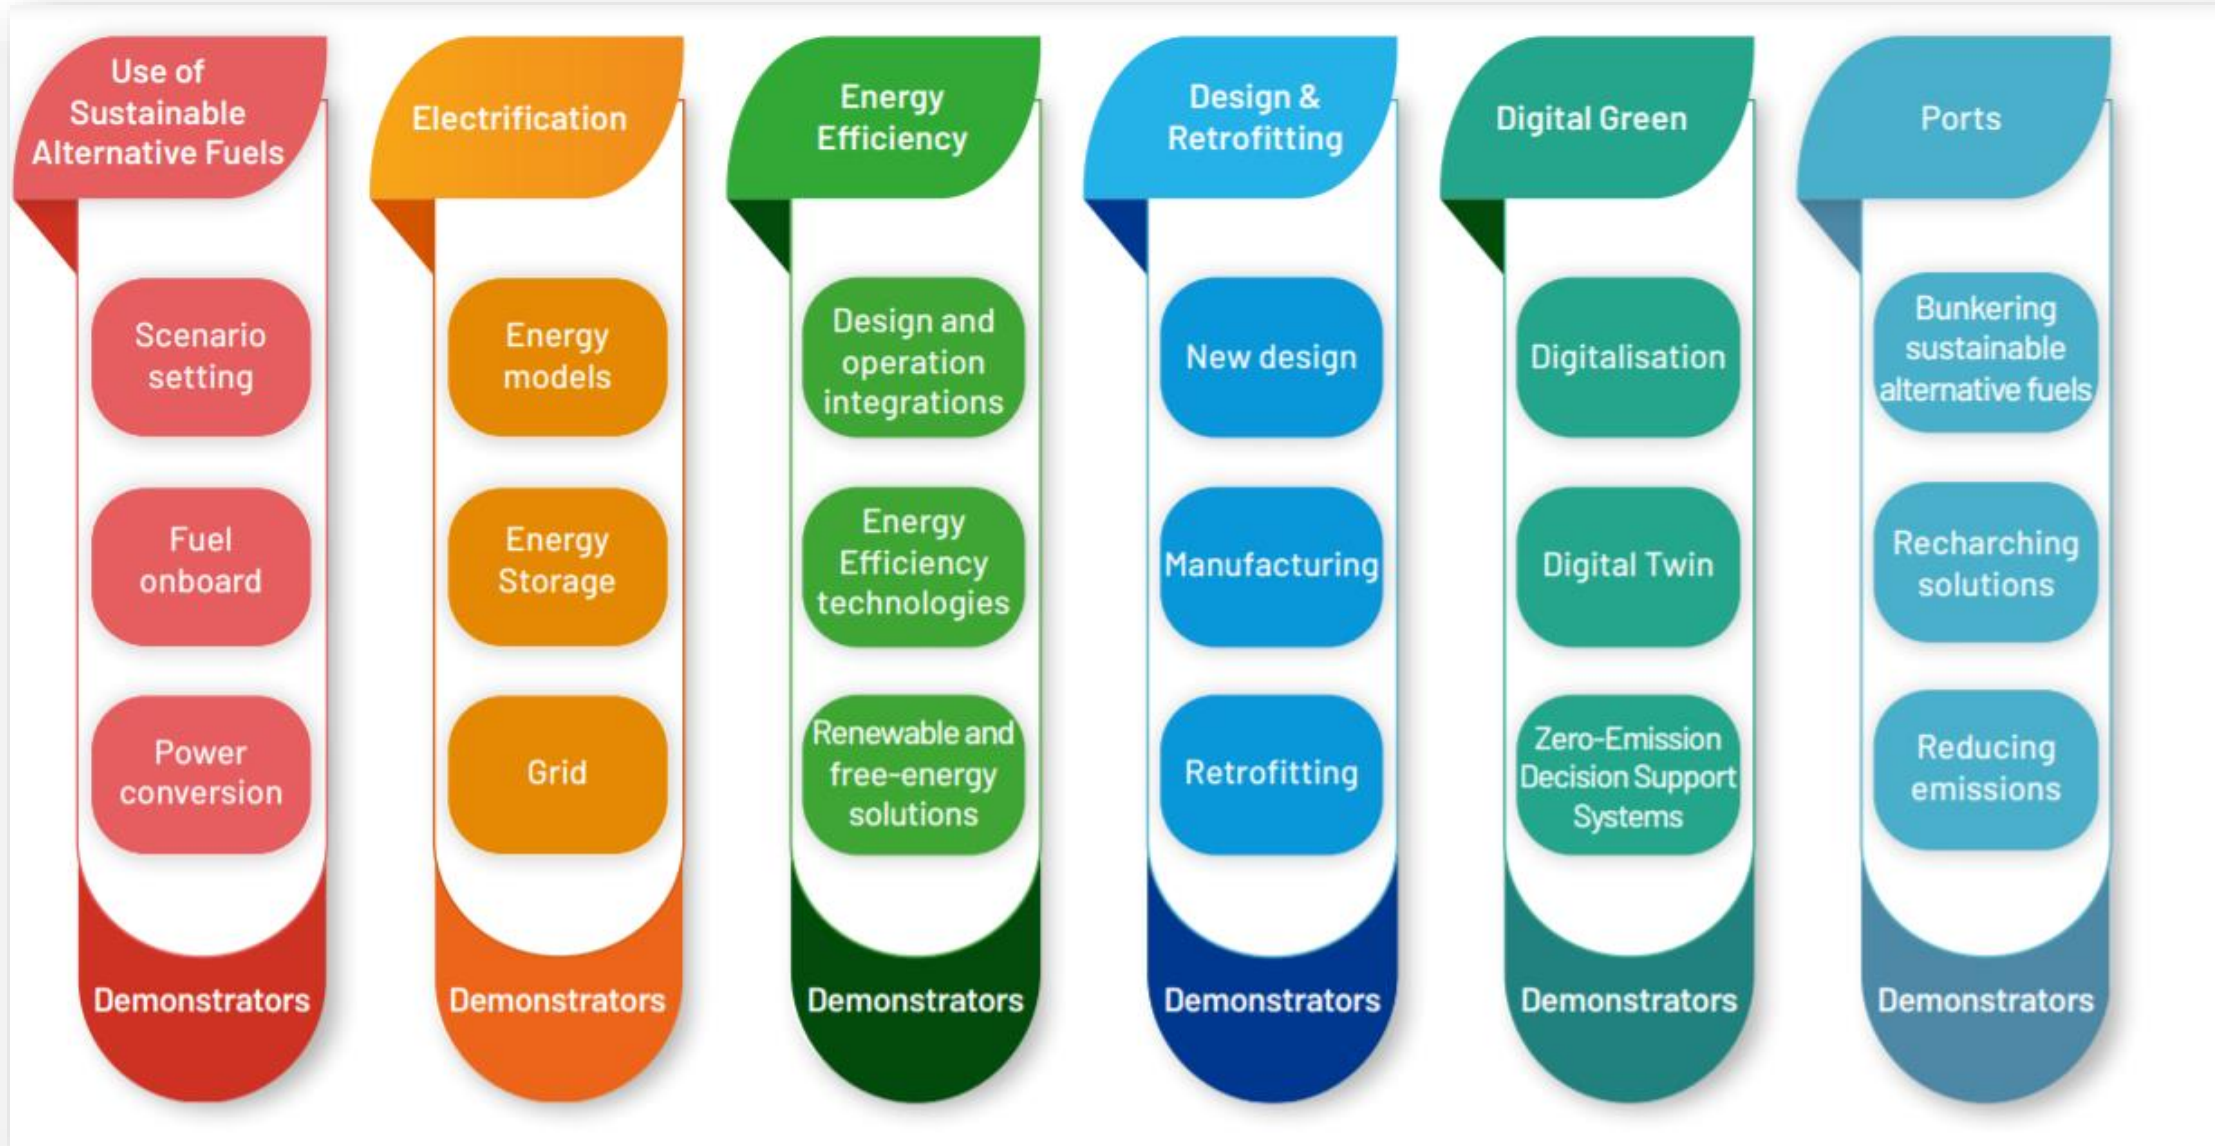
Use of Sustainable Alternative Fuels

Scenario setting

Fuel onboard

Power conversion

Demonstrators

Electrification

Energy models

Energy Storage

Grid

Demonstrators

Energy Efficiency

Design and operation integrations

Energy Efficiency technologies

Renewable and free-energy solutions

Demonstrators

Design & Retrofitting

New design

Manufacturing

Retrofitting

Demonstrators

Digital Green

Digitalisation

Digital Twin

Zero-Emission Decision Support Systems

Demonstrators

Ports

Bunkering sustainable alternative fuels

Recharching solutions

Reducing emissions

Demonstrators